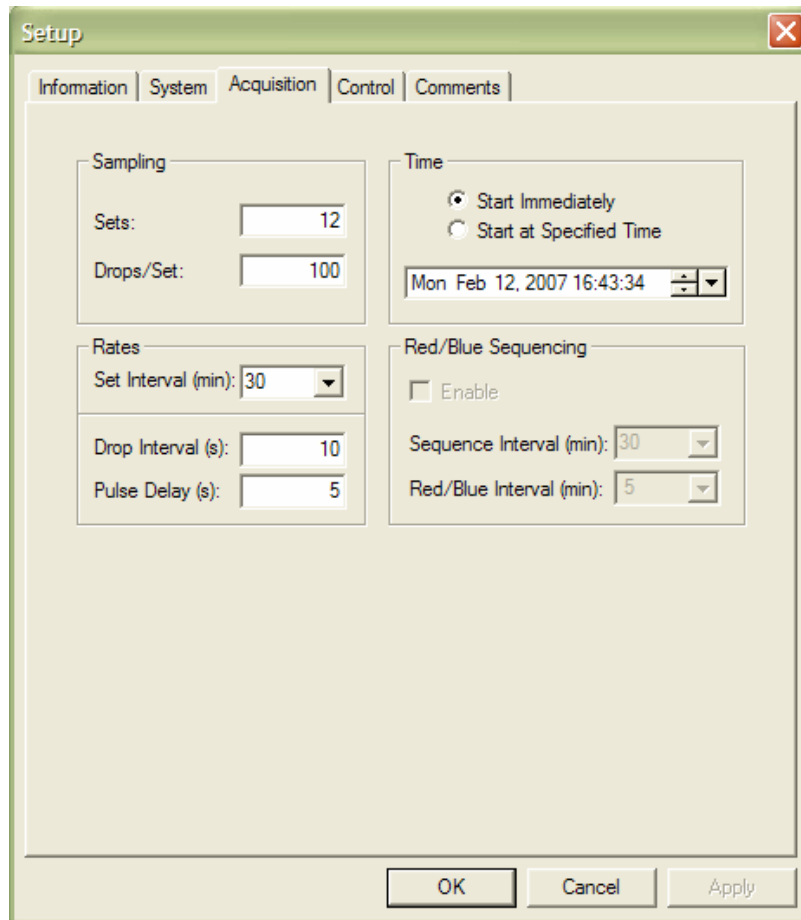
Setup

Information | System | Acquisition | Control | Comments

Sampling

Sets: 12

Drops/Set: 100

Time

Start Immediately

Start at Specified Time

Mon Feb 12, 2007 16:43:34

Rates

Set Interval (min): 30

Drop Interval (s): 10

Pulse Delay (s): 5

Red/Blue Sequencing

Enable

Sequence Interval (min): 30

Red/Blue Interval (min): 5

OK | Cancel | Apply